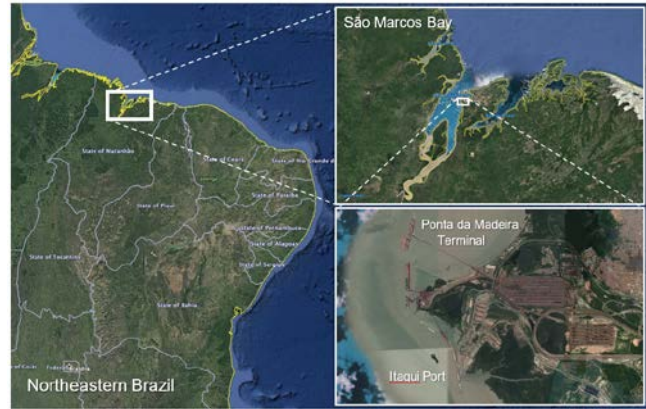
São Marcos Bay

State of Maranhão

State of Ceará

State of Rio Grande do Norte

State of Paraíba

State of Piauí

State of Pernambuco

State of Alagoas

State of Tocantins

State of Sergipe

State of Bahia

Ponta da Madeira Terminal

Itaqui Port

Northeastern Brazil